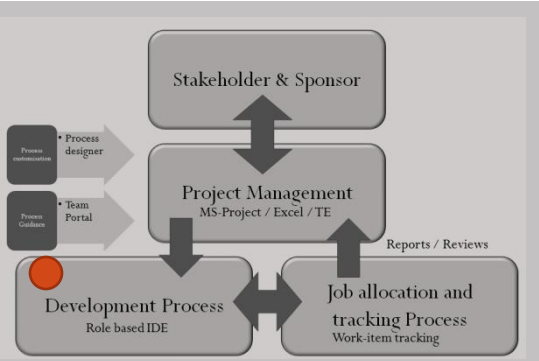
Stakeholder & Sponsor

Process customization

• Process designer

Process Guidance

• Team Portal

Project Management
MS-Project / Excel / TE

Reports / Reviews

Development Process
Role based IDE

Job allocation and tracking Process
Work-item tracking